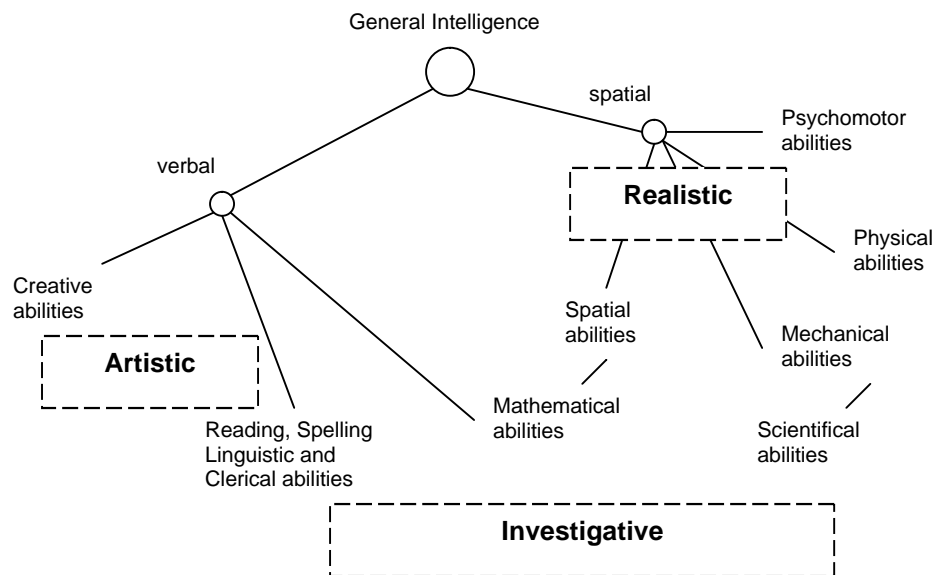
General Intelligence

spatial

Psychomotor abilities

verbal

Realistic

Physical abilities

Creative abilities

Spatial abilities

Mechanical abilities

Artistic

Mathematical abilities

Reading, Spelling Linguistic and Clerical abilities

Scientifical abilities

Investigative